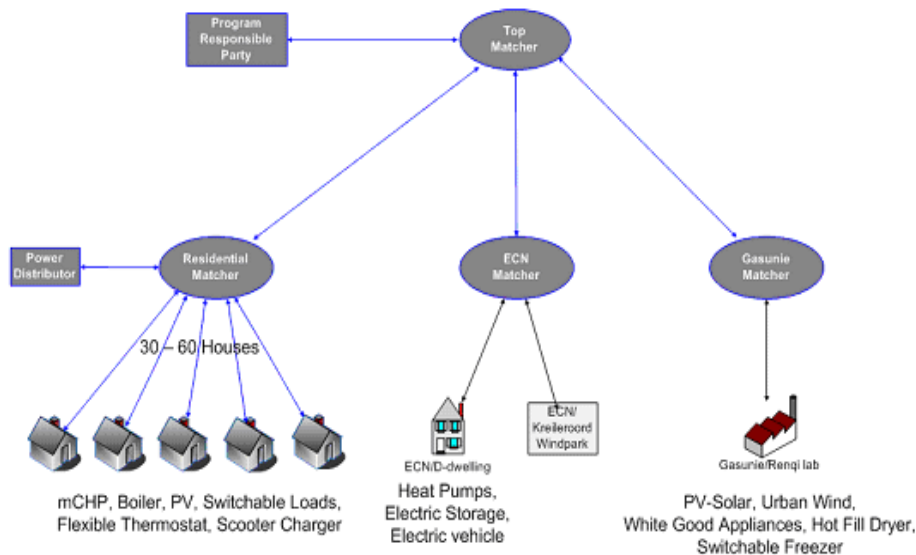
Program Responsible Party

Top Matcher

Power Distributor

Residential Matcher

ECN Matcher

Gasunie Matcher

30 – 60 Houses

ECN/ Kreileroord Windpark

ECN/D-dwelling

Gasunie/Renqi lab

mCHP, Boiler, PV, Switchable Loads, Flexible Thermostat, Scooter Charger

Heat Pumps, Electric Storage, Electric vehicle

PV-Solar, Urban Wind, White Good Appliances, Hot Fill Dryer, Switchable Freezer